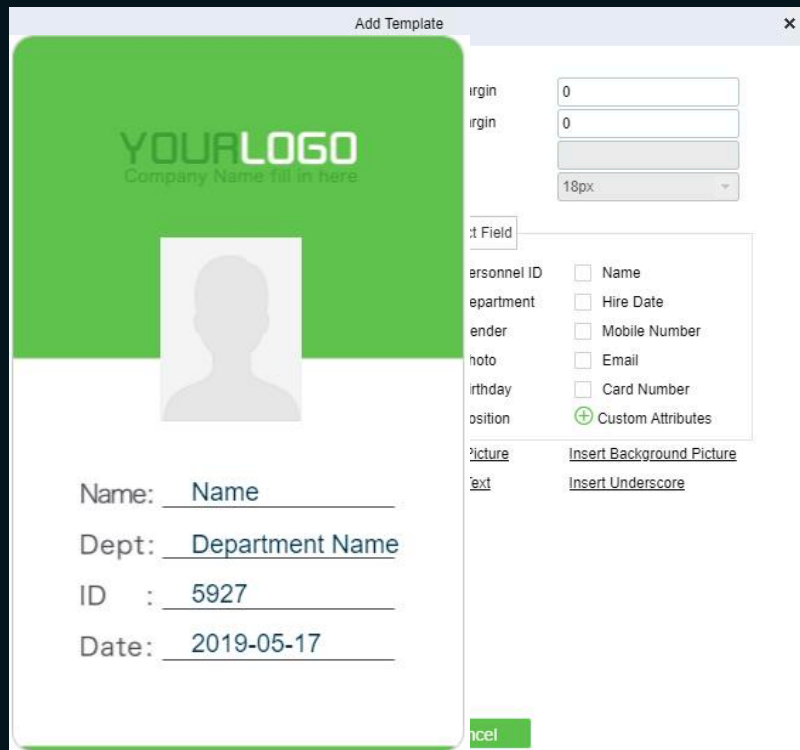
Add Template

×

YOURLOGO
Company Name fill in here

Name: Name
Dept: Department Name
ID : 5927
Date: 2019-05-17

ırgin 0
ırgin 0

18px

:t Field

ersonnel ID Name
epartment Hire Date
ender Mobile Number
hoto Email
irthday Card Number
osition Custom Attributes

Picture Insert Background Picture
'ext Insert Underscore

ncel